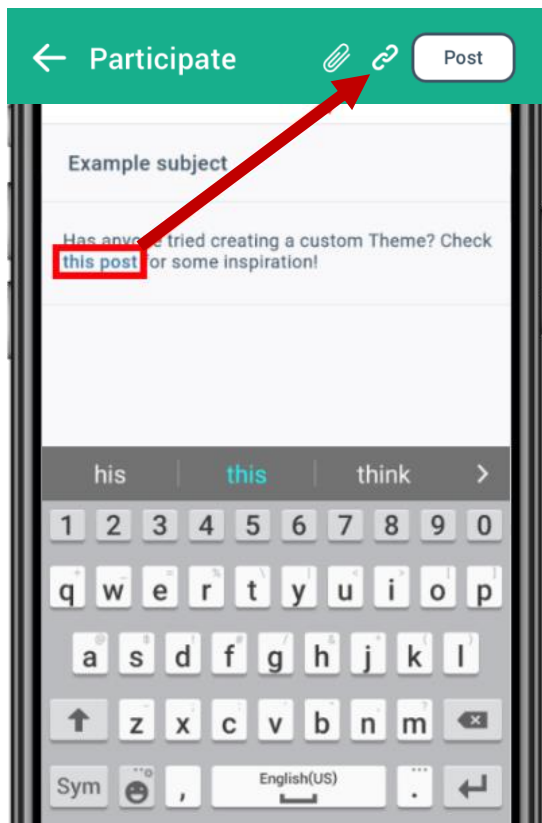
Participate

Post

Example subject

Has anyone tried creating a custom Theme? Check this post for some inspiration!

his this think

1 2 3 4 5 6 7 8 9 0

q w e r t y u i o p

a s d f g h j k l

z x c v b n m

Sym , English(US) .